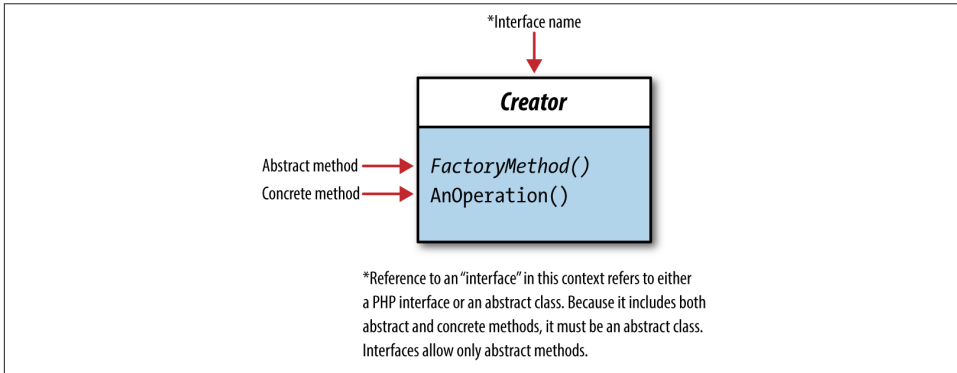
*Interface name

Creator

Abstract method

FactoryMethod()

Concrete method

AnOperation()

*Reference to an "interface" in this context refers to either a PHP interface or an abstract class. Because it includes both abstract and concrete methods, it must be an abstract class. Interfaces allow only abstract methods.